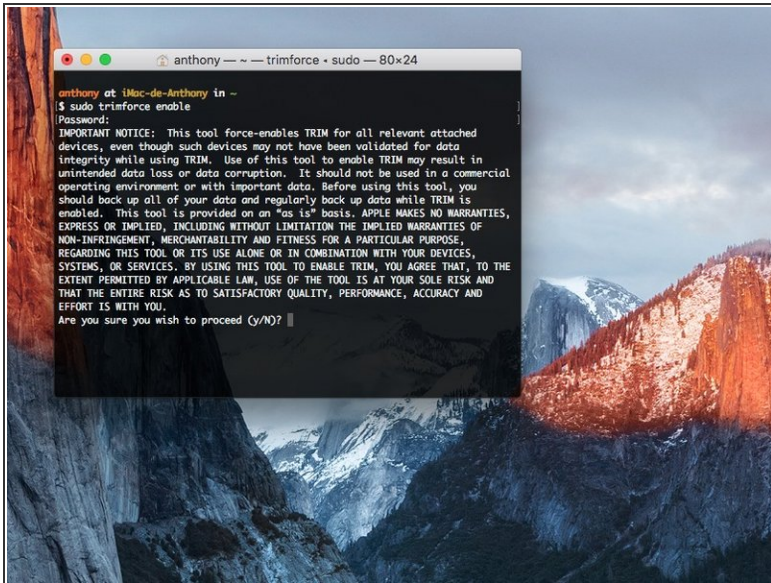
anthony — ~ — trimforce ◂ sudo — 80×24

anthony at iMac-de-Anthony in ~
$ sudo trimforce enable
Password:
IMPORTANT NOTICE: This tool force-enables TRIM for all relevant attached devices, even though such devices may not have been validated for data integrity while using TRIM. Use of this tool to enable TRIM may result in unintended data loss or data corruption. It should not be used in a commercial operating environment or with important data. Before using this tool, you should back up all of your data and regularly back up data while TRIM is enabled. This tool is provided on an "as is" basis. APPLE MAKES NO WARRANTIES, EXPRESS OR IMPLIED, INCLUDING WITHOUT LIMITATION THE IMPLIED WARRANTIES OF NON-INFRINGEMENT, MERCHANTABILITY AND FITNESS FOR A PARTICULAR PURPOSE, REGARDING THIS TOOL OR ITS USE ALONE OR IN COMBINATION WITH YOUR DEVICES, SYSTEMS, OR SERVICES. BY USING THIS TOOL TO ENABLE TRIM, YOU AGREE THAT, TO THE EXTENT PERMITTED BY APPLICABLE LAW, USE OF THE TOOL IS AT YOUR SOLE RISK AND THAT THE ENTIRE RISK AS TO SATISFACTORY QUALITY, PERFORMANCE, ACCURACY AND EFFORT IS WITH YOU.
Are you sure you wish to proceed (y/N)?